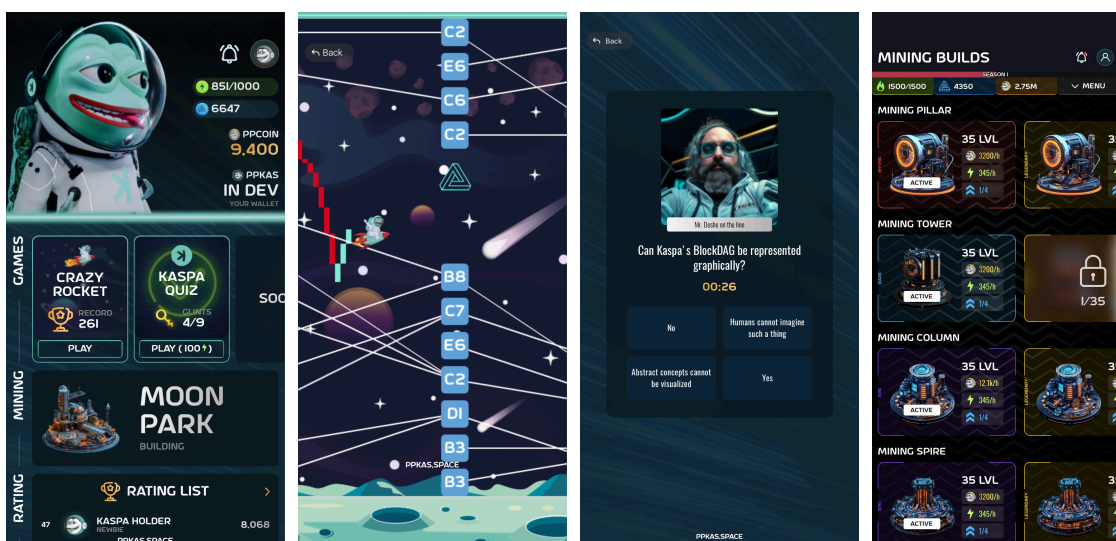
851/1000
6647
PPCOIN
9.400
PPKAS
IN DEV
YOUR WALLET

GAMES
CRAZY ROCKET
RECORD
261
PLAY
KASPA QUIZ
GLINTS
4/9
PLAY ( 100 )
SOO

MINING
MOON PARK
BUILDING

RATING
RATING LIST
47
KASPA HOLDER
NEWBIE
8,068
PPKAS.SPACE

Back
C2
E6
C6
C2
B8
C7
E6
C2
D1
B3
B3
PPKAS.SPACE

Back
Mr. Distho on the line
Can Kaspa's BlockDAG be represented graphically?
00:26
No
Humans cannot imagine such a thing
Abstract concepts cannot be visualized
Yes
PPKAS.SPACE

MINING BUILDS
SEASON I
1500/1500
4350
2,75M
MENU
MINING PILLAR
35 LVL
3200/h
345/h
1/4
ACTIVE
MINING TOWER
35 LVL
3200/h
345/h
1/4
ACTIVE
1/35
MINING COLUMN
35 LVL
12.1k/h
345/h
1/4
ACTIVE
MINING SPIRE
35 LVL
3200/h
345/h
1/4
ACTIVE